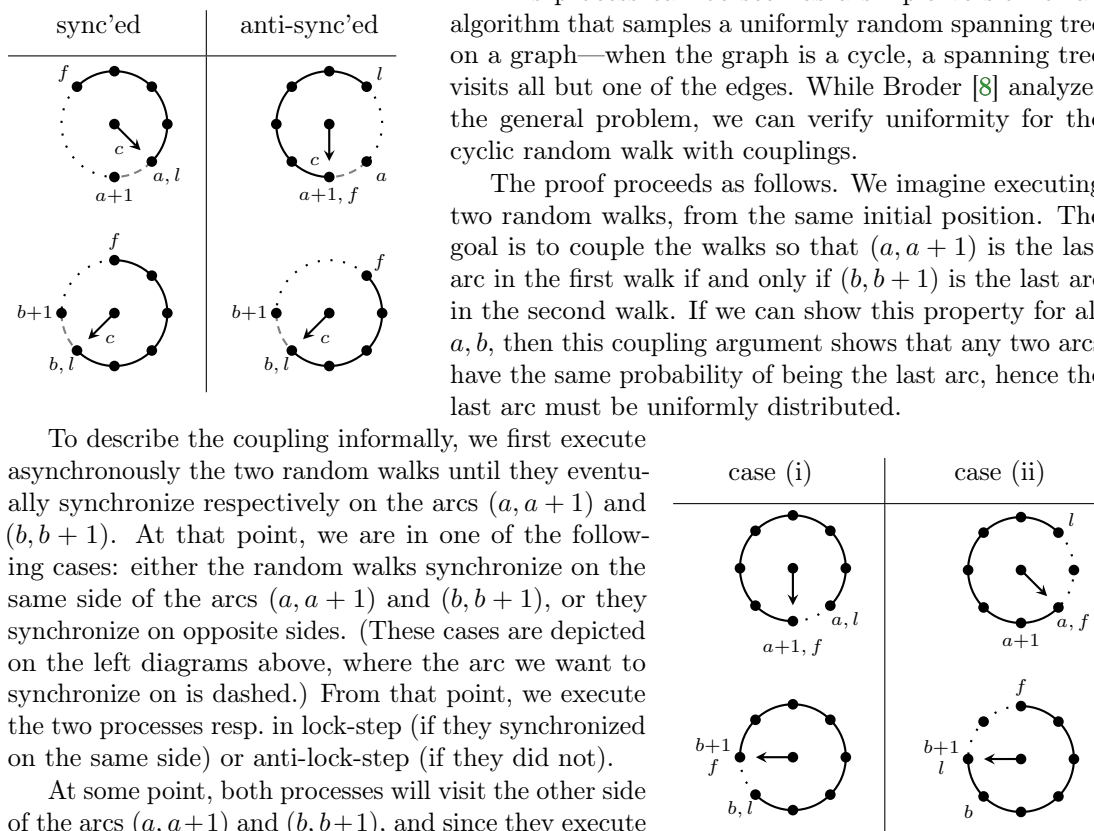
| sync'ed | anti-sync'ed |
|---|---|
| $f$ $c$ $a, l$ $a{+}1$ | $l$ $c$ $a$ $a{+}1, f$ |
| $f$ $b{+}1$ $c$ $b, l$ | $f$ $b{+}1$ $c$ $b, l$ |

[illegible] algorithm that samples a uniformly random spanning tree on a graph—when the graph is a cycle, a spanning tree visits all but one of the edges. While Broder [8] analyze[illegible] the general problem, we can verify uniformity for the cyclic random walk with couplings.

The proof proceeds as follows. We imagine executing two random walks, from the same initial position. The goal is to couple the walks so that $(a, a+1)$ is the las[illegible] arc in the first walk if and only if $(b, b+1)$ is the last ar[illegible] in the second walk. If we can show this property for al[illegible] $a, b$, then this coupling argument shows that any two arcs have the same probability of being the last arc, hence the last arc must be uniformly distributed.

To describe the coupling informally, we first execute asynchronously the two random walks until they eventually synchronize respectively on the arcs $(a, a+1)$ and $(b, b+1)$. At that point, we are in one of the following cases: either the random walks synchronize on the same side of the arcs $(a, a+1)$ and $(b, b+1)$, or they synchronize on opposite sides. (These cases are depicted on the left diagrams above, where the arc we want to synchronize on is dashed.) From that point, we execute the two processes resp. in lock-step (if they synchronized on the same side) or anti-lock-step (if they did not).

At some point, both processes will visit the other side of the arcs $(a, a+1)$ and $(b, b+1)$, and since they execute

| case (i) | case (ii) |
|---|---|
| $a, l$ $a{+}1, f$ | $l$ $a, f$ $a{+}1$ |
| $b{+}1$ $f$ $b, l$ | $f$ $b{+}1$ $l$ $b$ |